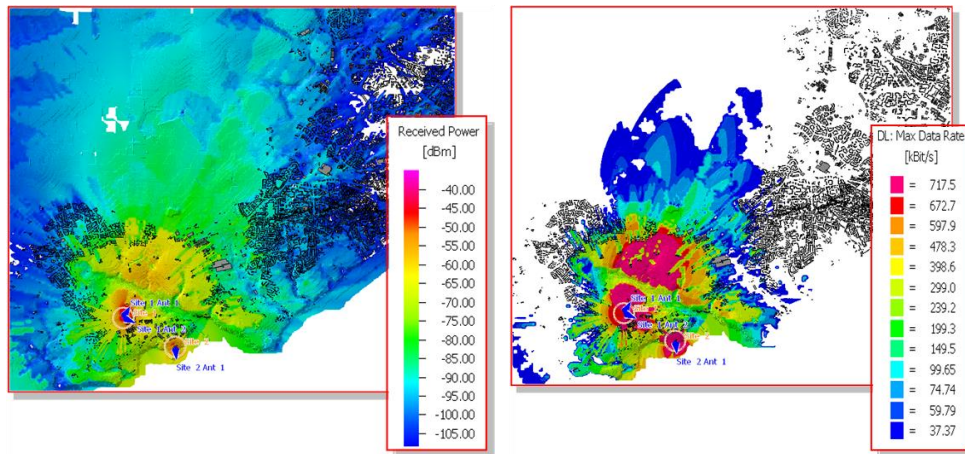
Site 1 Ant 1
Site 1 Ant 2
Site 2 Ant 1

Received Power
[dBm]
-40.00
-45.00
-50.00
-55.00
-60.00
-65.00
-70.00
-75.00
-80.00
-85.00
-90.00
-95.00
-100.00
-105.00

Site 1 Ant 1
Site 1 Ant 2
Site 2 Ant 1

DL: Max Data Rate
[kBit/s]
= 717.5
= 672.7
= 597.9
= 478.3
= 398.6
= 299.0
= 239.2
= 199.3
= 149.5
= 99.65
= 74.74
= 59.79
= 37.37